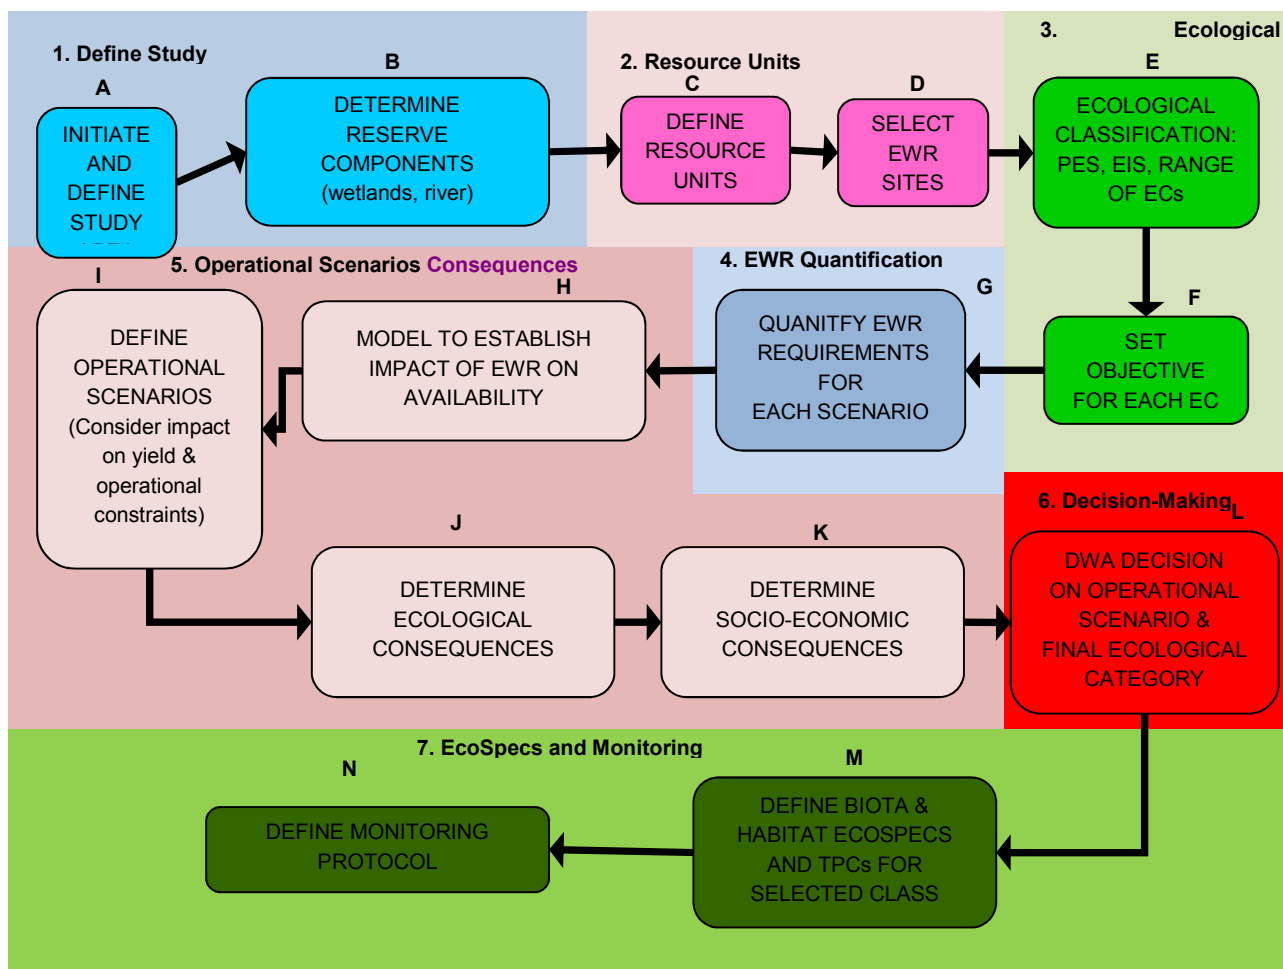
1. Define Study

A

INITIATE AND DEFINE STUDY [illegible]

B

DETERMINE RESERVE COMPONENTS (wetlands, river)

2. Resource Units

C

DEFINE RESOURCE UNITS

D

SELECT EWR SITES

3. Ecological

E

ECOLOGICAL CLASSIFICATION: PES, EIS, RANGE OF ECs

F

SET OBJECTIVE FOR EACH EC

4. EWR Quantification

G

QUANITFY EWR REQUIREMENTS FOR EACH SCENARIO

5. Operational Scenarios Consequences

H

MODEL TO ESTABLISH IMPACT OF EWR ON AVAILABILITY

I

DEFINE OPERATIONAL SCENARIOS (Consider impact on yield & operational constraints)

J

DETERMINE ECOLOGICAL CONSEQUENCES

K

DETERMINE SOCIO-ECONOMIC CONSEQUENCES

6. Decision-Making

L

DWA DECISION ON OPERATIONAL SCENARIO & FINAL ECOLOGICAL CATEGORY

7. EcoSpecs and Monitoring

M

DEFINE BIOTA & HABITAT ECOSPECS AND TPCs FOR SELECTED CLASS

N

DEFINE MONITORING PROTOCOL